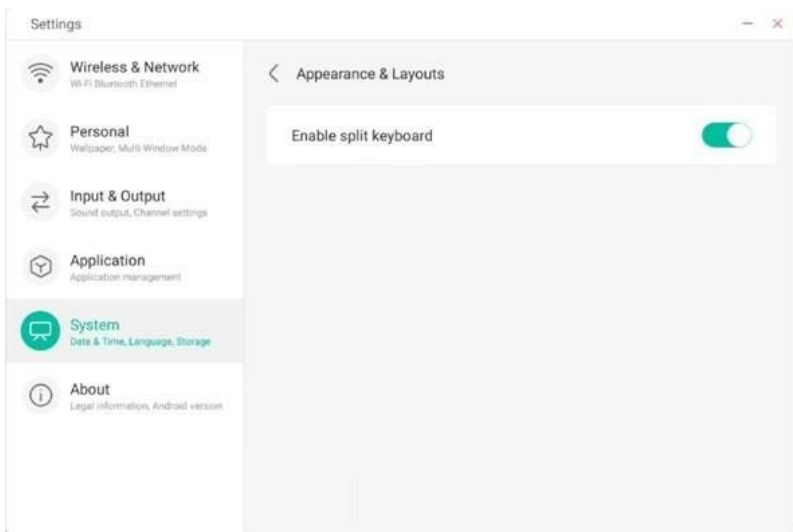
Settings

Wireless & Network
Wi-Fi Bluetooth Ethernet

Personal
Wallpaper, Multi-Window Mode

Input & Output
Sound output, Channel settings

Application
Application management

System
Date & Time, Language, Storage

About
Legal information, Android version

Appearance & Layouts

Enable split keyboard